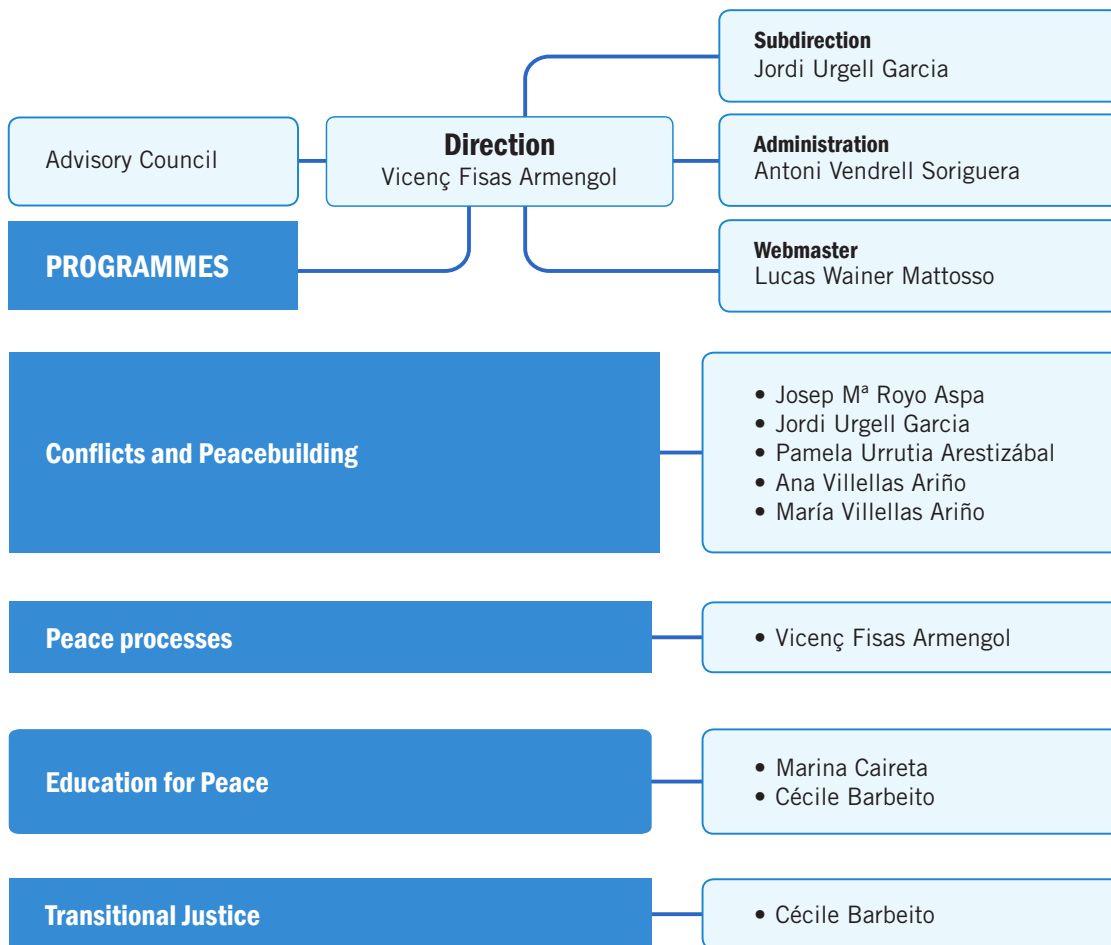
Subdirection
Jordi Urgell Garcia

Advisory Council

Direction
Vicenç Fisas Armengol

Administration
Antoni Vendrell Soriguera

PROGRAMMES

Webmaster
Lucas Wainer Mattosso

Conflicts and Peacebuilding

• Josep Mª Royo Aspa
• Jordi Urgell Garcia
• Pamela Urrutia Arestizábal
• Ana Villellas Ariño
• María Villellas Ariño

Peace processes

• Vicenç Fisas Armengol

Education for Peace

• Marina Caireta
• Cécile Barbeito

Transitional Justice

• Cécile Barbeito